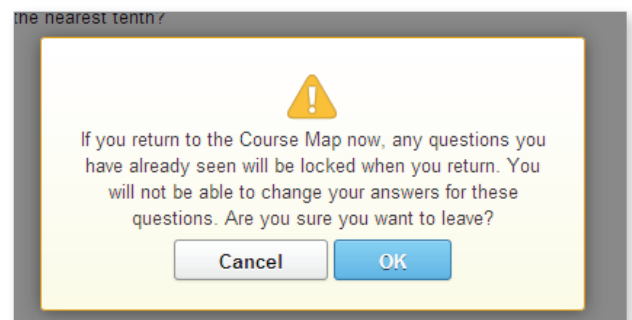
the nearest tenth?

If you return to the Course Map now, any questions you have already seen will be locked when you return. You will not be able to change your answers for these questions. Are you sure you want to leave?

Cancel

OK